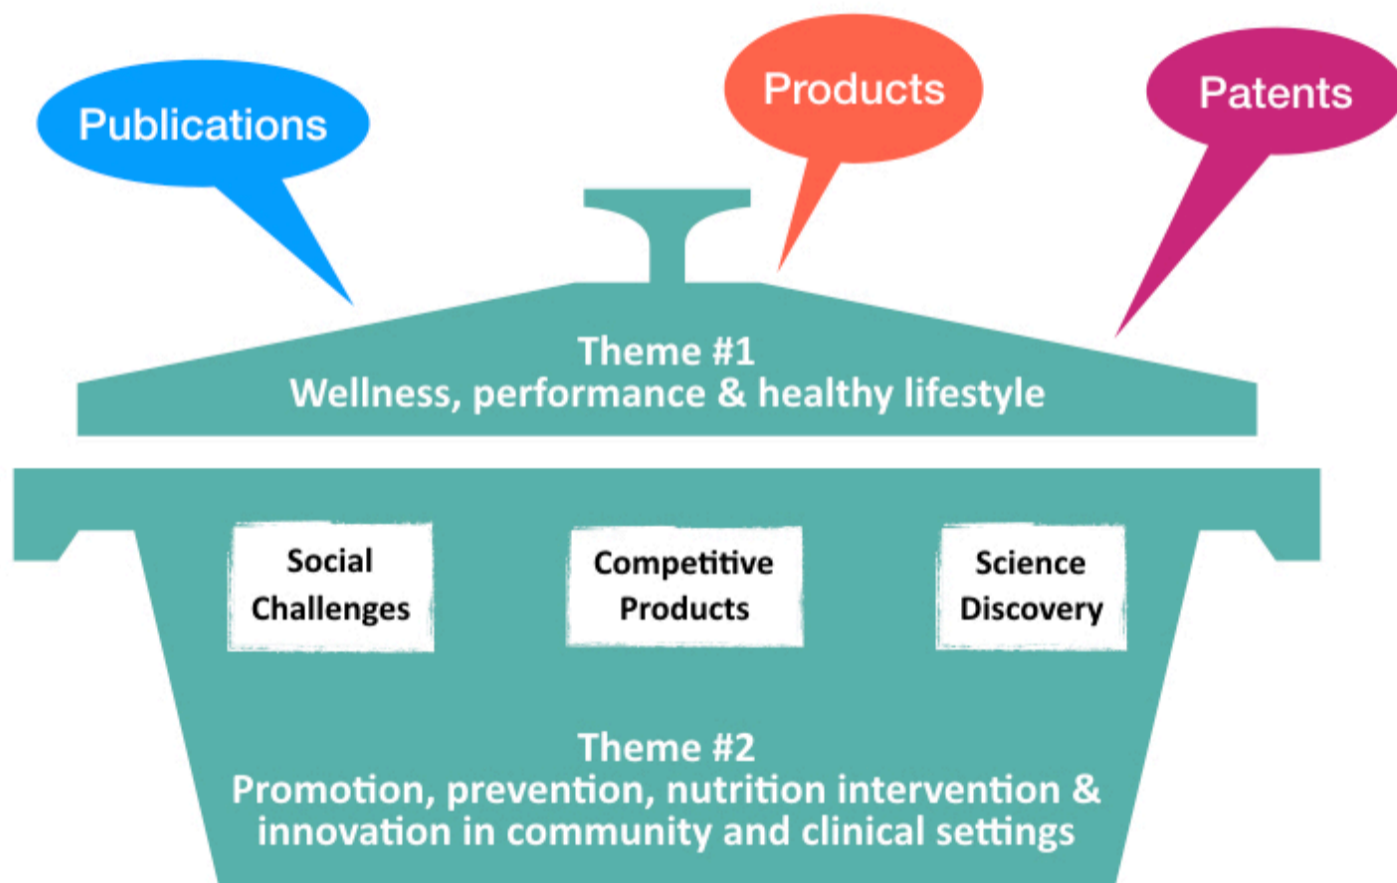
Publications

Products

Patents

Theme #1
Wellness, performance & healthy lifestyle

Social Challenges

Competitive Products

Science Discovery

Theme #2
Promotion, prevention, nutrition intervention & innovation in community and clinical settings